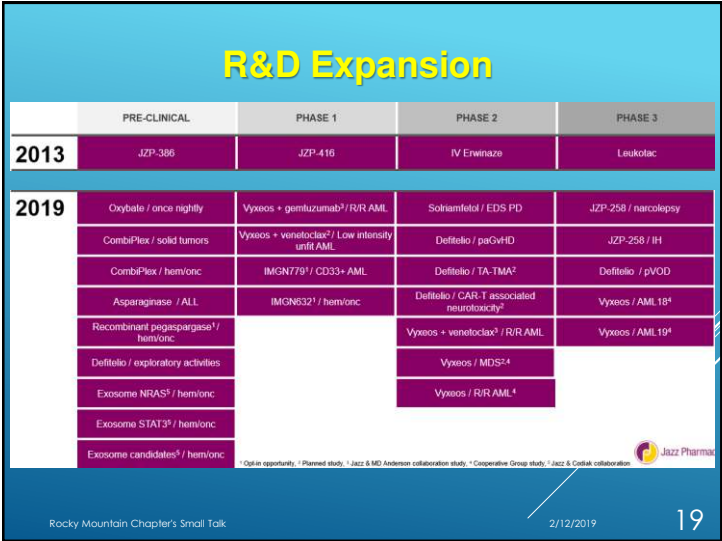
R&D Expansion

| | PRE-CLINICAL | PHASE 1 | PHASE 2 | PHASE 3 |
|---|---|---|---|---|
| 2013 | JZP-386 | JZP-416 | IV Erwinaze | Leukotac |
| 2019 | Oxybate / once nightly | Vyxeos + gemtuzumab$^3$ / R/R AML | Solriamfetol / EDS PD | JZP-258 / narcolepsy |
| | CombiPlex / solid tumors | Vyxeos + venetoclax$^2$ / Low intensity unfit AML | Defitelio / paGvHD | JZP-258 / IH |
| | CombiPlex / hem/onc | IMGN779$^1$ / CD33+ AML | Defitelio / TA-TMA$^2$ | Defitelio / pVOD |
| | Asparaginase / ALL | IMGN632$^1$ / hem/onc | Defitelio / CAR-T associated neurotoxicity$^2$ | Vyxeos / AML18$^4$ |
| | Recombinant pegaspargase$^1$ / hem/onc | | Vyxeos + venetoclax$^3$ / R/R AML | Vyxeos / AML19$^4$ |
| | Defitelio / exploratory activities | | Vyxeos / MDS$^{2,4}$ | |
| | Exosome NRAS$^5$ / hem/onc | | Vyxeos / R/R AML$^4$ | |
| | Exosome STAT3$^5$ / hem/onc | | | |
| | Exosome candidates$^5$ / hem/onc | | | |

$^1$ Opt-in opportunity, $^2$ Planned study, $^3$ Jazz & MD Anderson collaboration study, $^4$ Cooperative Group study, $^5$ Jazz & Codiak collaboration

Jazz Pharma

Rocky Mountain Chapter's Small Talk

2/12/2019

19